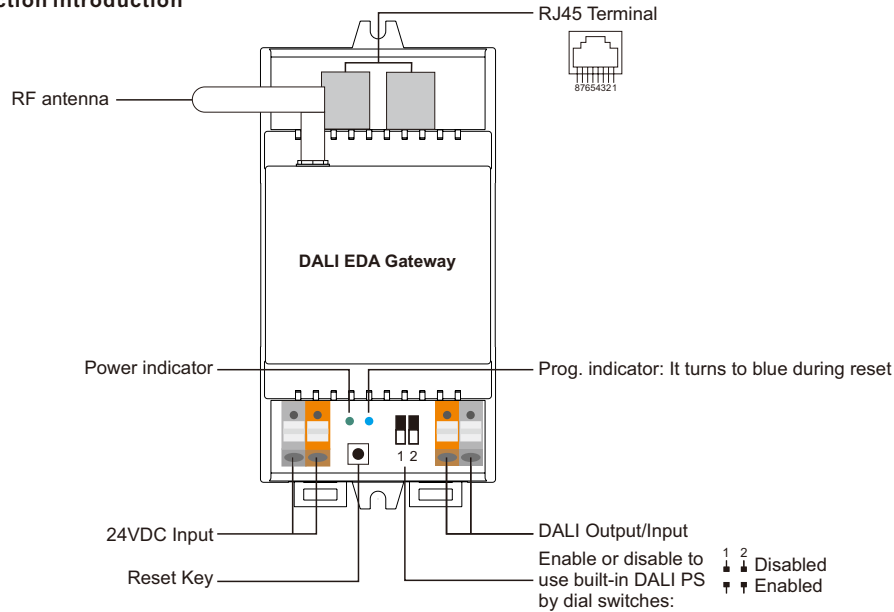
ction Introduction

RJ45 Terminal

87654321

RF antenna

DALI EDA Gateway

Power indicator

Prog. indicator: It turns to blue during reset

1 2

24VDC Input

DALI Output/Input

Enable or disable to use built-in DALI PS by dial switches:

1 2 Disabled

Enabled

Reset Key